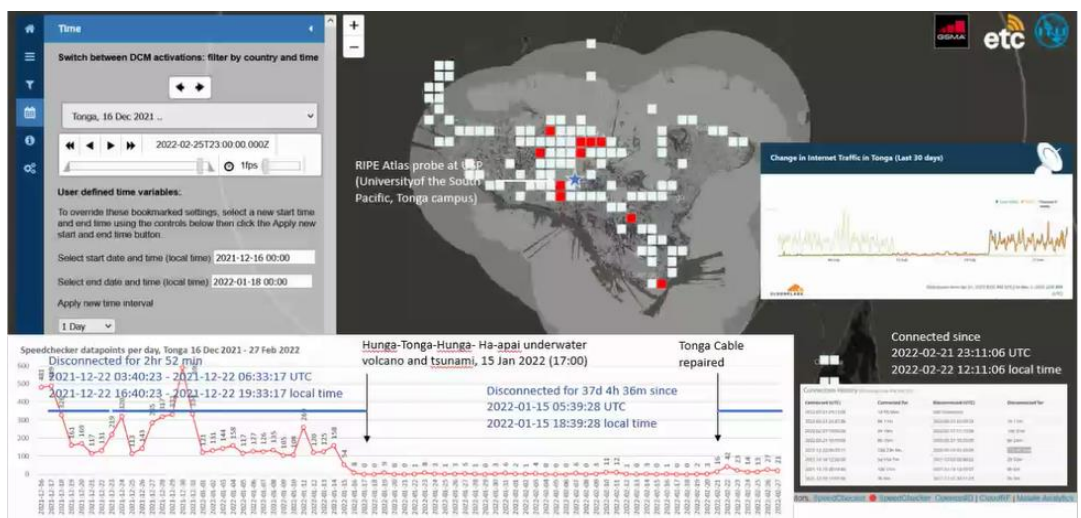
Time

Switch between DCM activations: filter by country and time

Tonga, 16 Dec 2021 ..

2022-02-25T23:00:00.000Z

1fps

User defined time variables:

To override these bookmarked settings, select a new start time and end time using the controls below then click the Apply new start and end time button.

Select start date and time (local time) 2021-12-16 00:00

Select end date and time (local time) 2022-01-18 00:00

Apply new time interval

1 Day

GSMA

etc

RIPE Atlas probe at USP (Universityof the South Pacific, Tonga campus)

Change in Internet Traffic in Tonga (Last 30 days)

CLOUDFLARE

Speedchecker datapoints per day, Tonga 16 Dec 2021 - 27 Feb 2022

Disconnected for 2hr 52 min

2021-12-22 03:40:23 - 2021-12-22 06:33:17 UTC

2021-12-22 16:40:23 - 2021-12-22 19:33:17 local time

Hunga-Tonga-Hunga- Ha-apai underwater volcano and tsunami, 15 Jan 2022 (17:00)

Tonga Cable repaired

Disconnected for 37d 4h 36m since

2022-01-15 05:39:28 UTC

2022-01-15 18:39:28 local time

Connected since

2022-02-21 23:11:06 UTC

2022-02-22 12:11:06 local time

Connection History

SpeedChecker | SpeedChecker OpenCelliD | CloudRF | Mobile Analytics